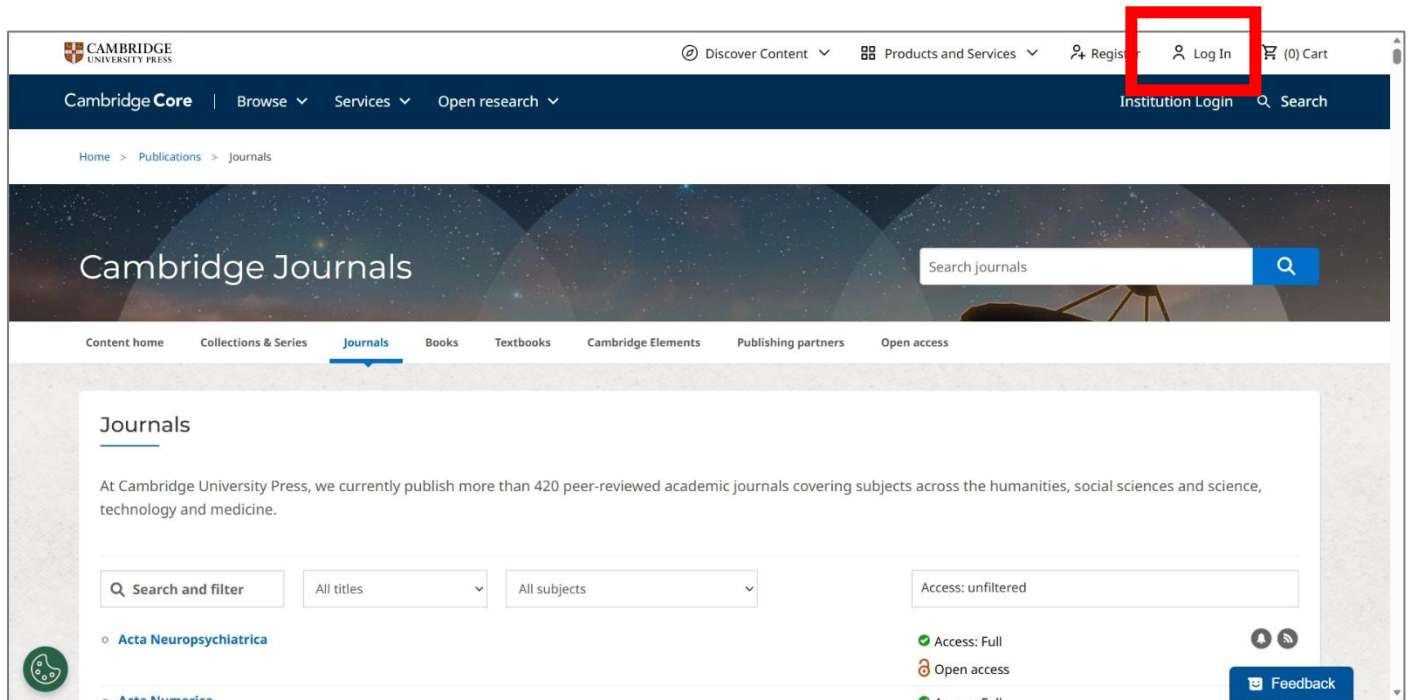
CAMBRIDGE UNIVERSITY PRESS

Discover Content Products and Services Regist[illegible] Log In (0) Cart

Cambridge Core Browse Services Open research Institution Login Search

Home > Publications > Journals

Cambridge Journals

Search journals

Content home Collections & Series Journals Books Textbooks Cambridge Elements Publishing partners Open access

Journals

At Cambridge University Press, we currently publish more than 420 peer-reviewed academic journals covering subjects across the humanities, social sciences and science, technology and medicine.

Search and filter

All titles

All subjects

Access: unfiltered

Acta Neuropsychiatrica

Access: Full

Open access

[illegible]

Feedback